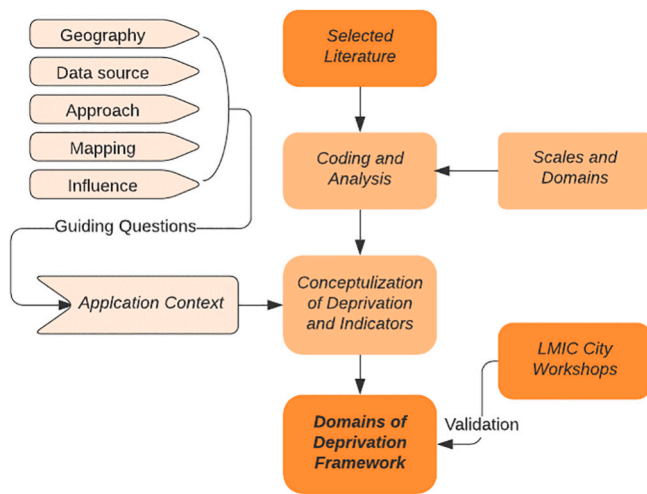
Geography
Data source
Approach
Mapping
Influence
Guiding Questions
Applcation Context

Selected Literature
Coding and Analysis
Scales and Domains
Conceptulization of Deprivation and Indicators
LMIC City Workshops
Validation
Domains of Deprivation Framework